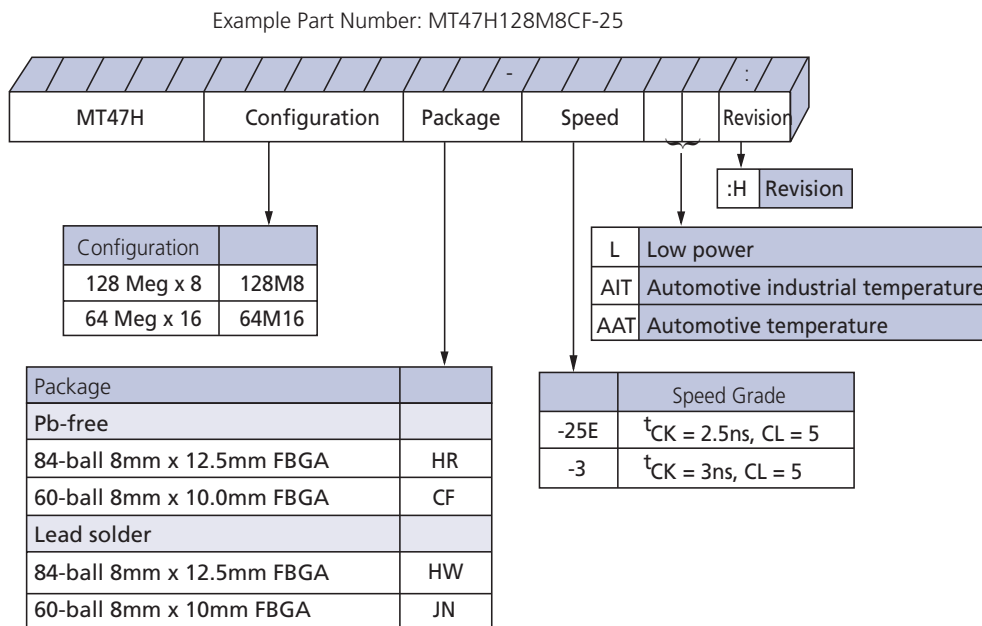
Example Part Number: MT47H128M8CF-25

-

:

MT47H | Configuration | Package | Speed | | | Revision

| :H | Revision |
|---|---|

| L | Low power |
|---|---|
| AIT | Automotive industrial temperature |
| AAT | Automotive temperature |

| Configuration | |
|---|---|
| 128 Meg x 8 | 128M8 |
| 64 Meg x 16 | 64M16 |

| Package | |
|---|---|
| Pb-free | |
| 84-ball 8mm x 12.5mm FBGA | HR |
| 60-ball 8mm x 10.0mm FBGA | CF |
| Lead solder | |
| 84-ball 8mm x 12.5mm FBGA | HW |
| 60-ball 8mm x 10mm FBGA | JN |

| | Speed Grade |
|---|---|
| -25E | $^{t}CK = 2.5ns, CL = 5$ |
| -3 | $^{t}CK = 3ns, CL = 5$ |